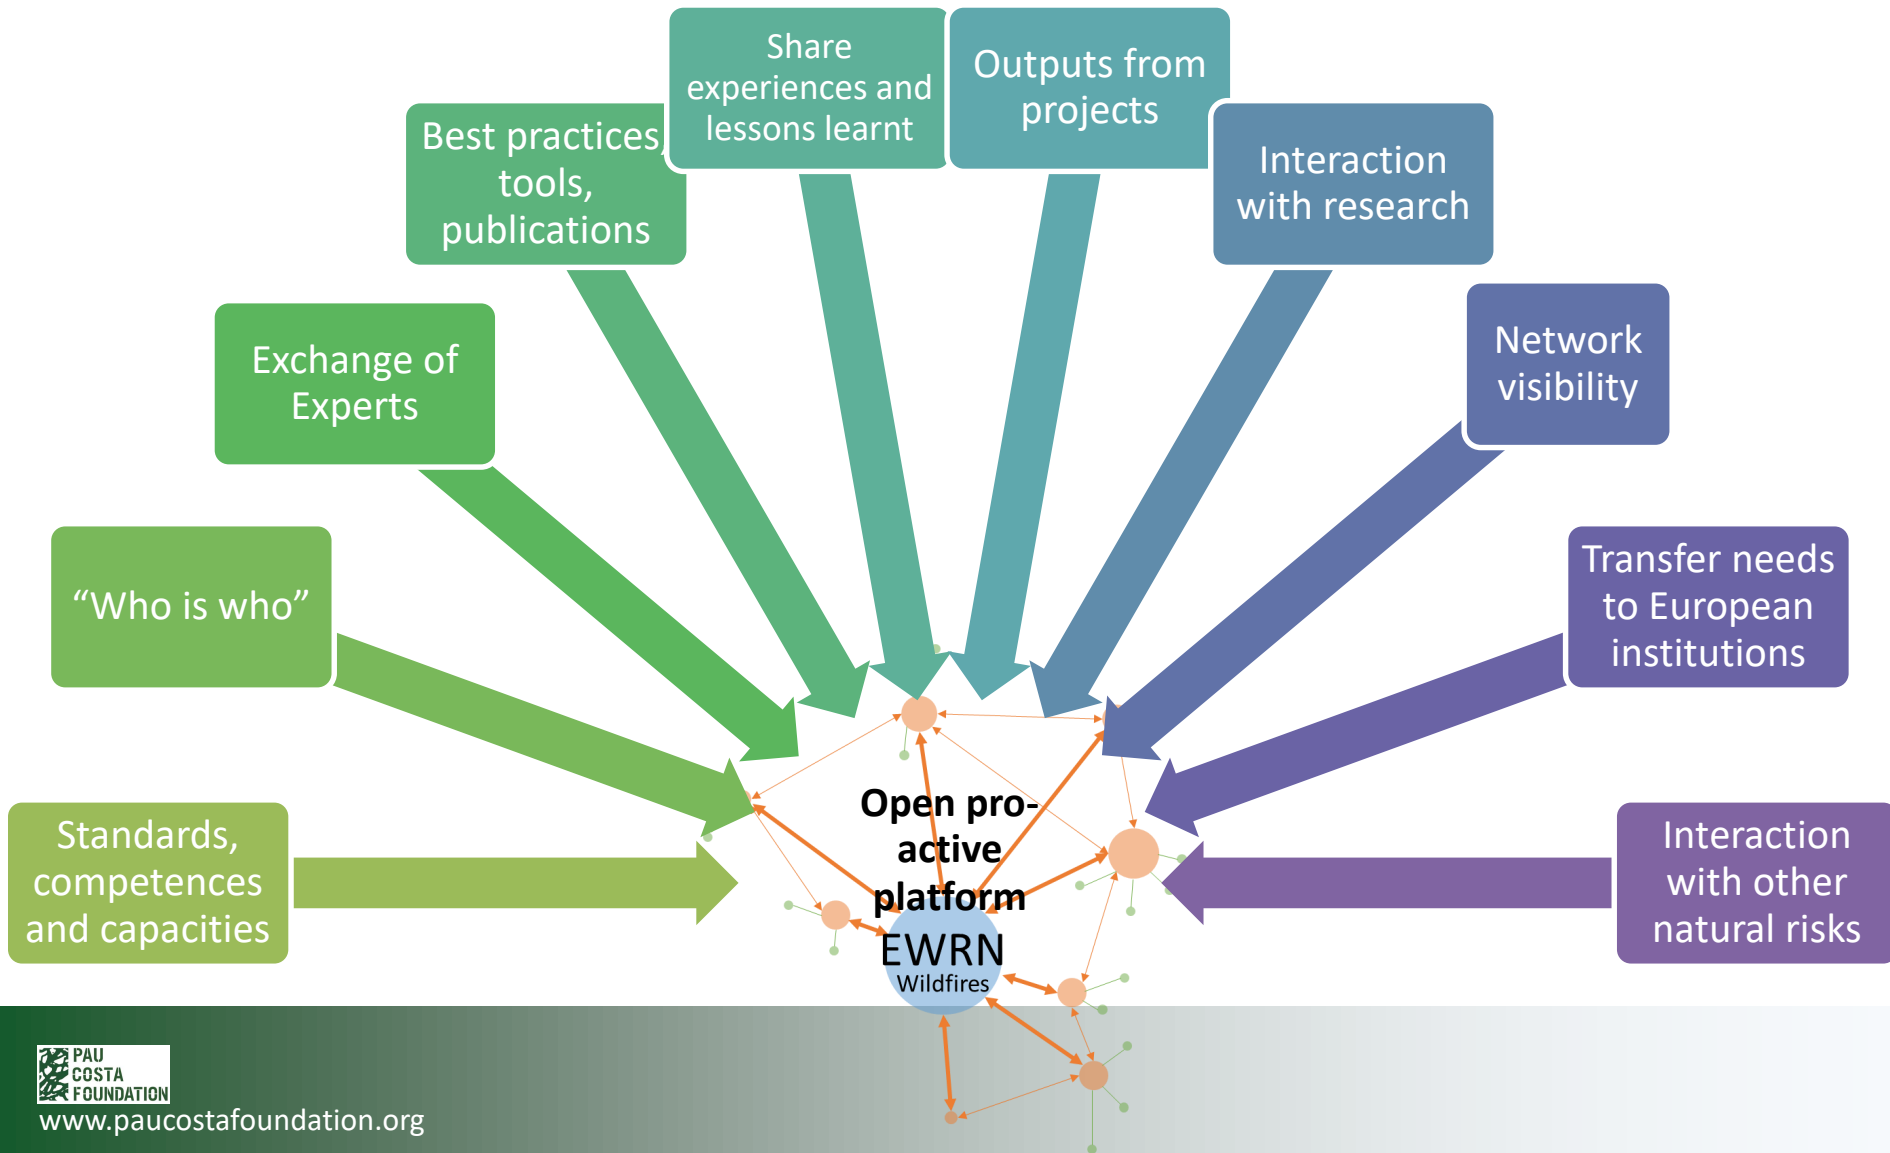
Share experiences and lessons learnt

Outputs from projects

Best practices, tools, publications

Interaction with research

Exchange of Experts

Network visibility

“Who is who”

Transfer needs to European institutions

Standards, competences and capacities

Interaction with other natural risks

Open pro-active platform

EWRN
Wildfires

PAU COSTA FOUNDATION
www.paucostafoundation.org